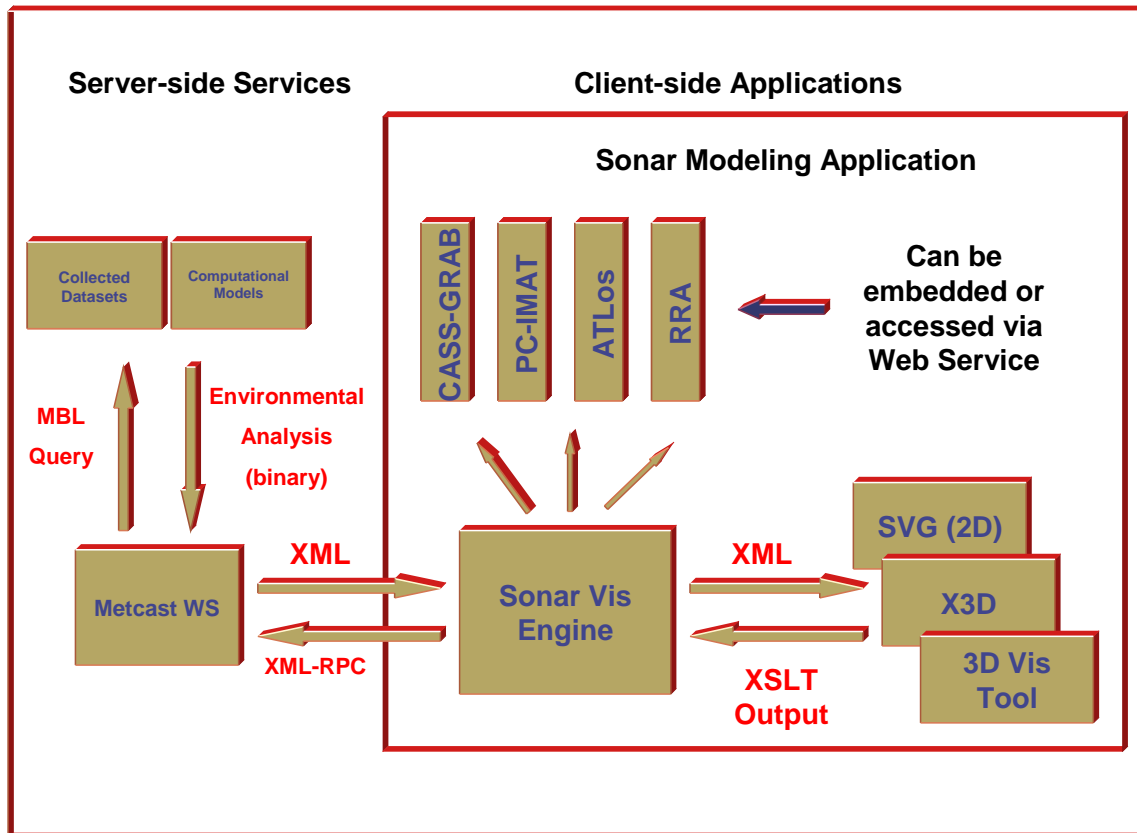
Server-side Services

Client-side Applications

Sonar Modeling Application

Collected Datasets

Computational Models

CASS-GRAB

PC-IMAT

ATLos

RRA

Can be embedded or accessed via Web Service

MBL Query

Environmental Analysis (binary)

Metcast WS

XML

XML-RPC

Sonar Vis Engine

XML

XSLT Output

SVG (2D)

X3D

3D Vis Tool